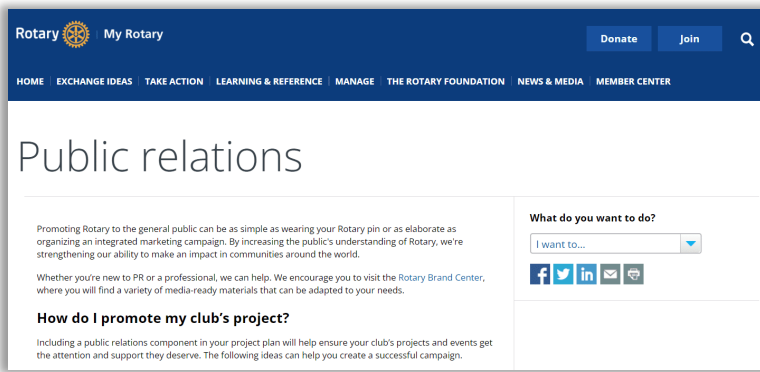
Rotary | My Rotary

Donate Join

HOME | EXCHANGE IDEAS | TAKE ACTION | LEARNING & REFERENCE | MANAGE | THE ROTARY FOUNDATION | NEWS & MEDIA | MEMBER CENTER

Public relations

Promoting Rotary to the general public can be as simple as wearing your Rotary pin or as elaborate as organizing an integrated marketing campaign. By increasing the public's understanding of Rotary, we're strengthening our ability to make an impact in communities around the world.

Whether you're new to PR or a professional, we can help. We encourage you to visit the Rotary Brand Center, where you will find a variety of media-ready materials that can be adapted to your needs.

How do I promote my club's project?

Including a public relations component in your project plan will help ensure your club's projects and events get the attention and support they deserve. The following ideas can help you create a successful campaign.

What do you want to do?

I want to...